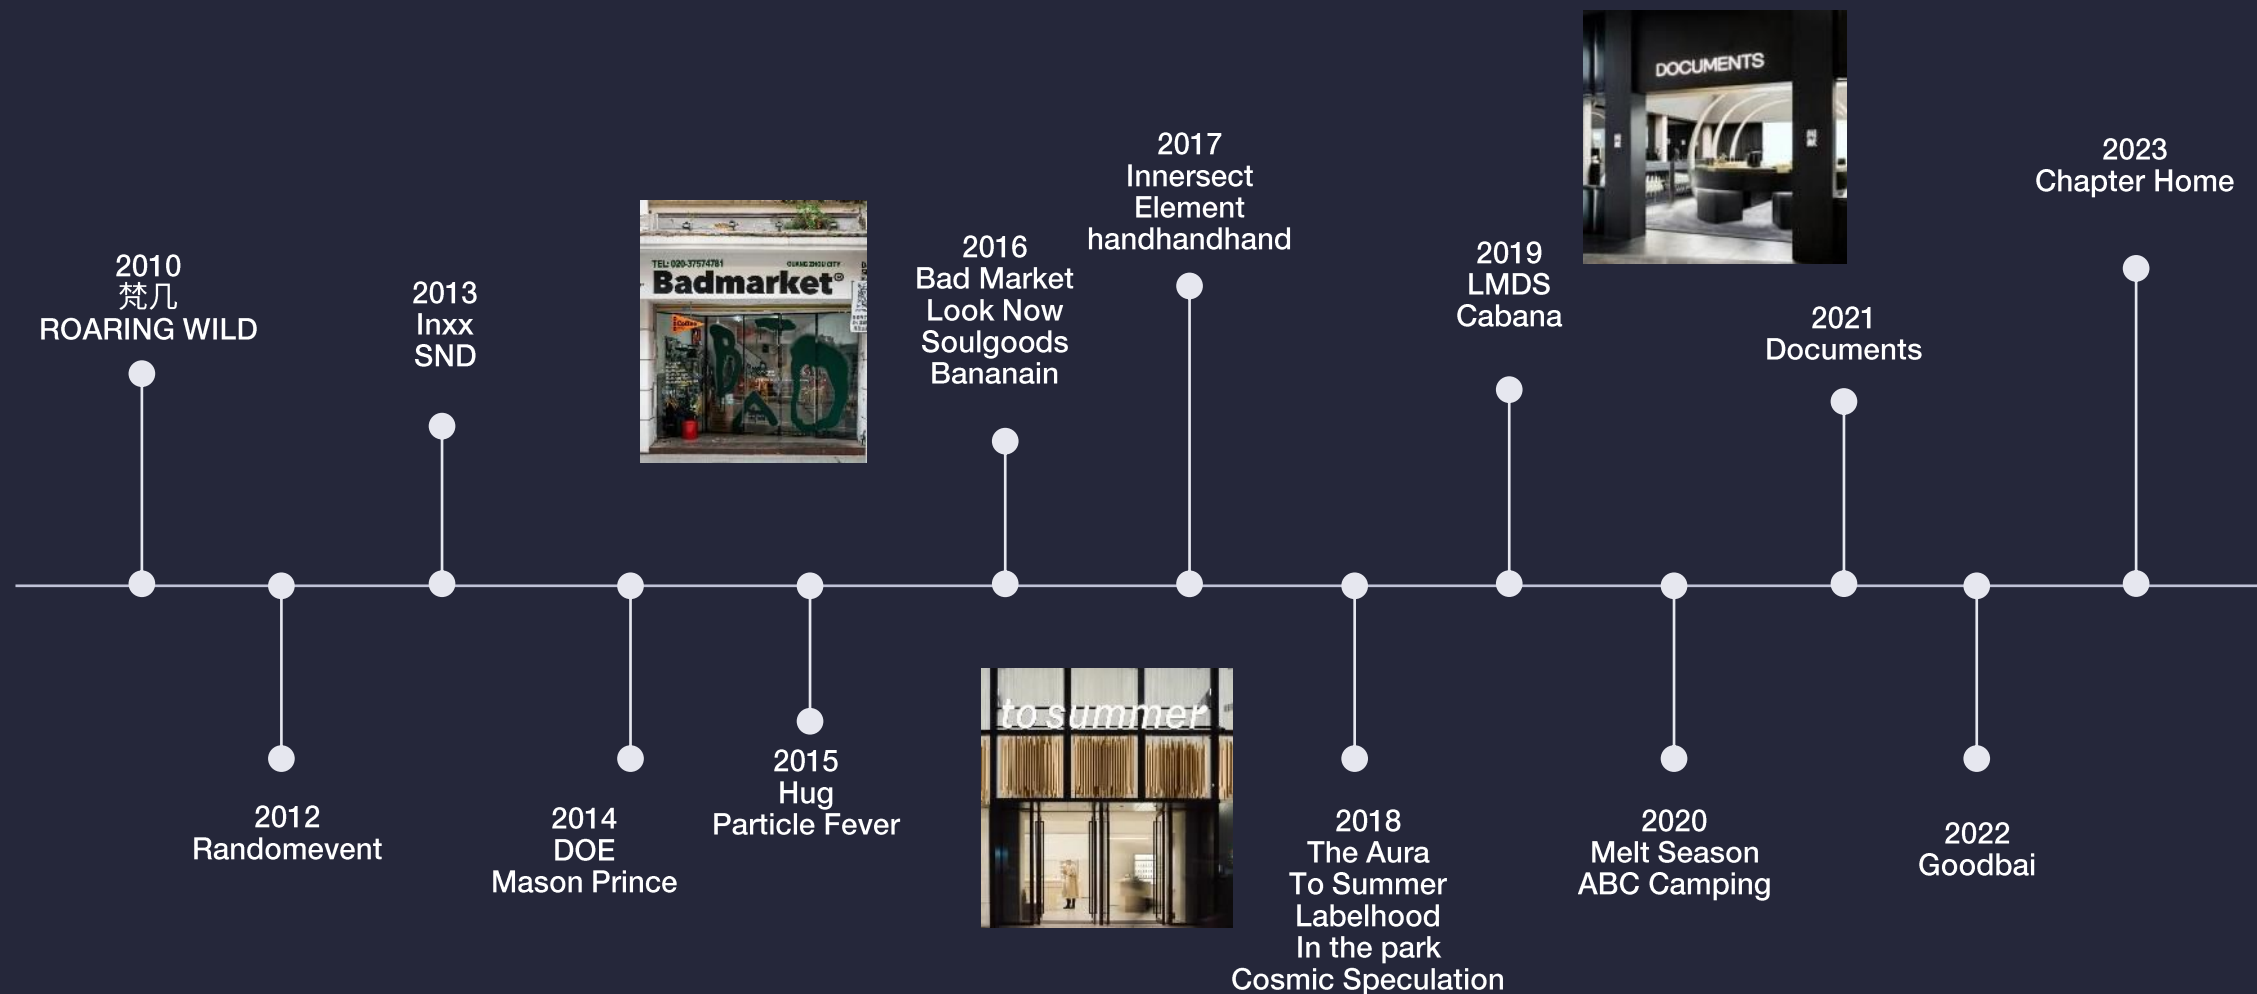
2010
梵几
ROARING WILD

2012
Randomevent

2013
Inxx
SND

2014
DOE
Mason Prince

TEL: 020-37574781 GUANG ZHOU CITY
Badmarket®

2015
Hug
Particle Fever

2016
Bad Market
Look Now
Soulgoods
Bananain

to summer

2017
Innersect
Element
handhandhand

2018
The Aura
To Summer
Labelhood
In the park
Cosmic Speculation

2019
LMDS
Cabana

DOCUMENTS

2020
Melt Season
ABC Camping

2021
Documents

2022
Goodbai

2023
Chapter Home